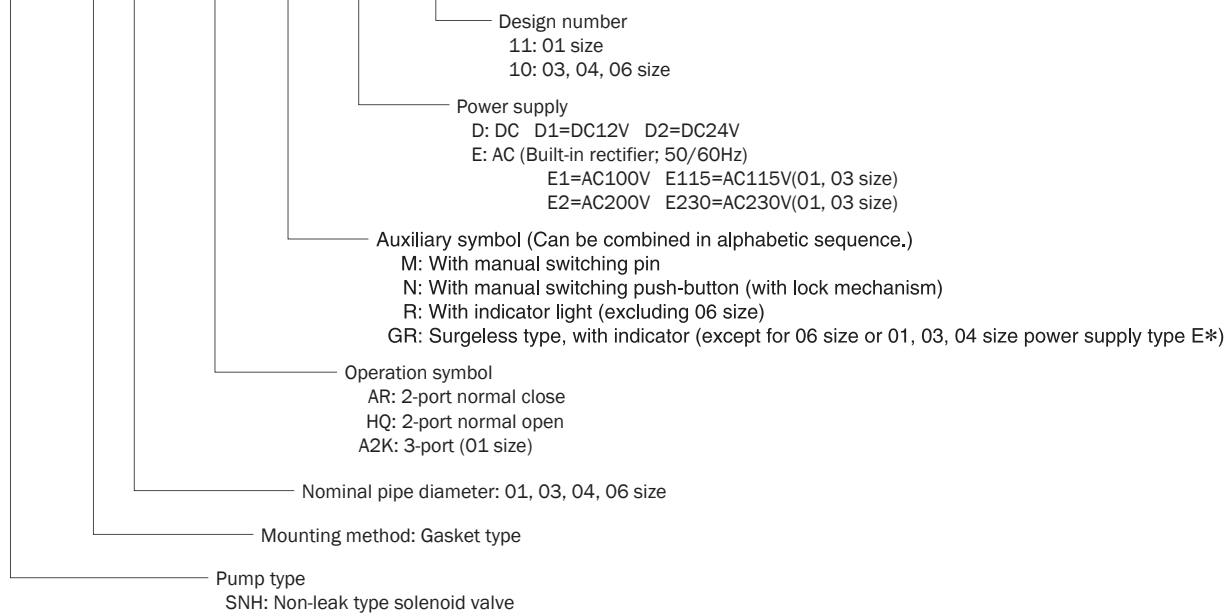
Design number
11: 01 size
10: 03, 04, 06 size

Power supply
D: DC D1=DC12V D2=DC24V
E: AC (Built-in rectifier; 50/60Hz)
E1=AC100V E115=AC115V(01, 03 size)
E2=AC200V E230=AC230V(01, 03 size)

Auxiliary symbol (Can be combined in alphabetic sequence.)
M: With manual switching pin
N: With manual switching push-button (with lock mechanism)
R: With indicator light (excluding 06 size)
GR: Surgeless type, with indicator (except for 06 size or 01, 03, 04 size power supply type E∗)

Operation symbol
AR: 2-port normal close
HQ: 2-port normal open
A2K: 3-port (01 size)

Nominal pipe diameter: 01, 03, 04, 06 size

Mounting method: Gasket type

Pump type
SNH: Non-leak type solenoid valve